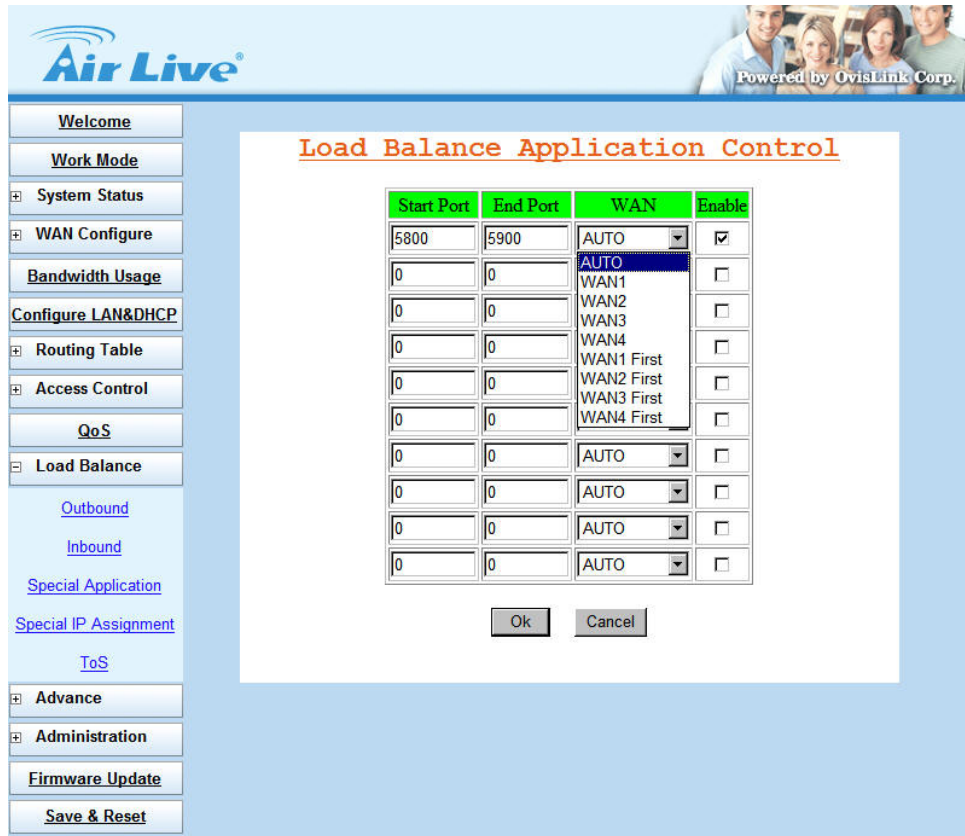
Air Live

Powered by OvisLink Corp.

Welcome

Work Mode

⊞ System Status

⊞ WAN Configure

Bandwidth Usage

Configure LAN&DHCP

⊞ Routing Table

⊞ Access Control

QoS

⊟ Load Balance

Outbound

Inbound

Special Application

Special IP Assignment

ToS

⊞ Advance

⊞ Administration

Firmware Update

Save & Reset

Load Balance Application Control

| Start Port | End Port | WAN | Enable |
|---|---|---|---|
| 5800 | 5900 | AUTO | ☑ |
| 0 | 0 | AUTO<br>WAN1<br>WAN2<br>WAN3<br>WAN4<br>WAN1 First<br>WAN2 First<br>WAN3 First<br>WAN4 First | ☐ |
| 0 | 0 | | ☐ |
| 0 | 0 | | ☐ |
| 0 | 0 | | ☐ |
| 0 | 0 | | ☐ |
| 0 | 0 | AUTO | ☐ |
| 0 | 0 | AUTO | ☐ |
| 0 | 0 | AUTO | ☐ |
| 0 | 0 | AUTO | ☐ |

Ok Cancel